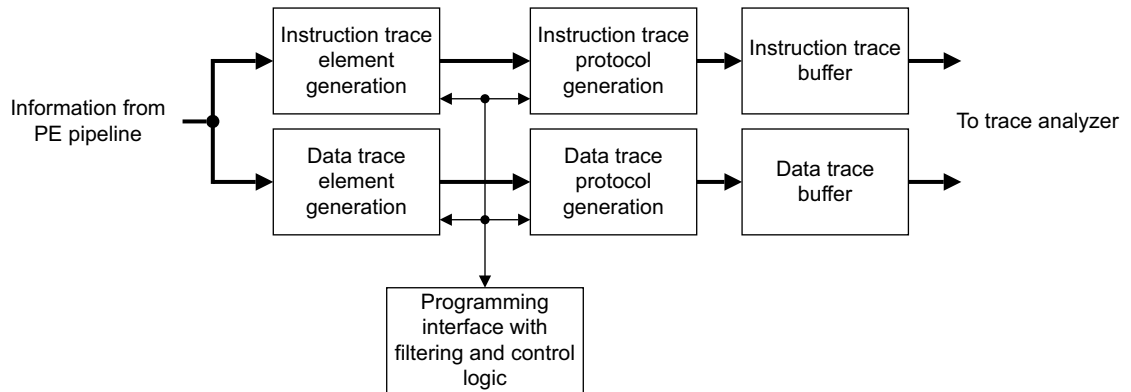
Information from PE pipeline

Instruction trace element generation

Instruction trace protocol generation

Instruction trace buffer

Data trace element generation

Data trace protocol generation

Data trace buffer

To trace analyzer

Programming interface with filtering and control logic